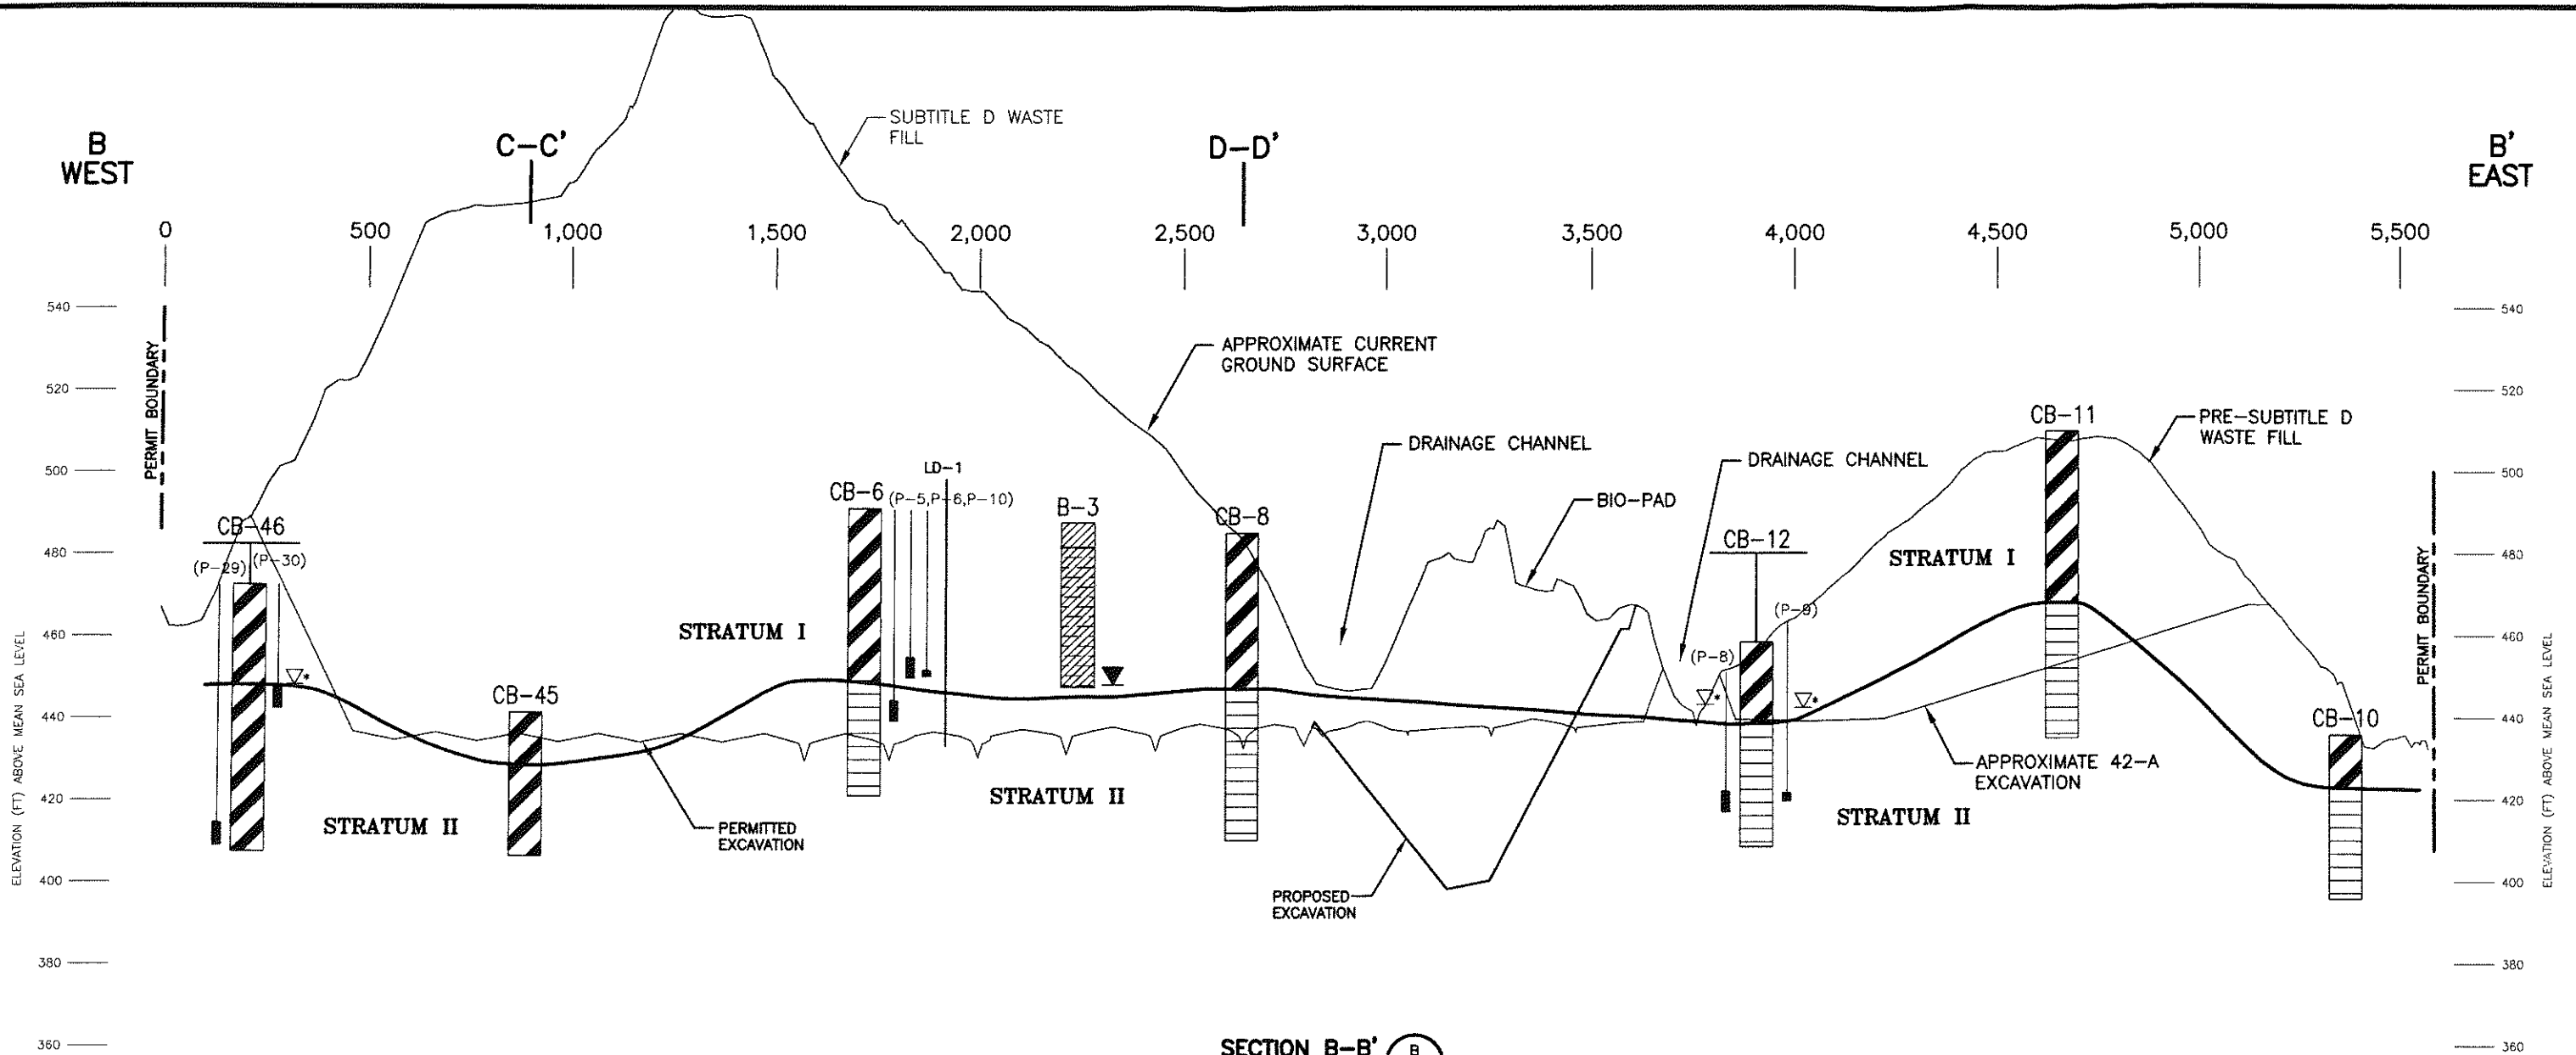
B
WEST

C–C'

SUBTITLE D WASTE FILL

D–D'

B'
EAST

0 500 1,000 1,500 2,000 2,500 3,000 3,500 4,000 4,500 5,000 5,500

540
520
500
480
460
440
420
400
380
360

ELEVATION (FT) ABOVE MEAN SEA LEVEL

PERMIT BOUNDARY

APPROXIMATE CURRENT GROUND SURFACE

DRAINAGE CHANNEL

DRAINAGE CHANNEL

BIO–PAD

PRE–SUBTITLE D WASTE FILL

CB–11

CB–46

(P–29) (P–30)

CB–6 (P–5,P–6,P–10)

LD–1

B–3

CB–8

CB–12

(P–9)

(P–8)

STRATUM I

STRATUM I

CB–45

STRATUM II

STRATUM II

STRATUM II

PERMITTED EXCAVATION

PROPOSED EXCAVATION

APPROXIMATE 42–A EXCAVATION

CB–10

PERMIT BOUNDARY

540
520
500
480
460
440
420
400
380
360

ELEVATION (FT) ABOVE MEAN SEA LEVEL

SECTION B–B' B